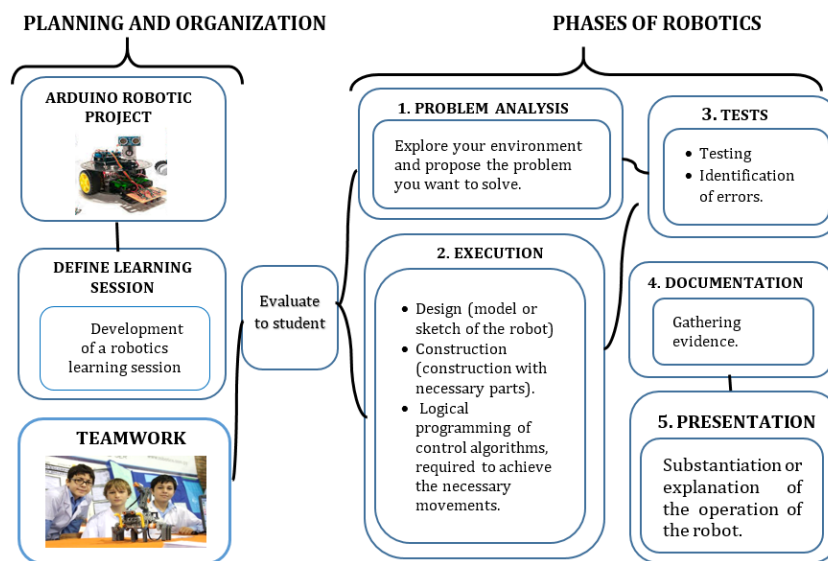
PLANNING AND ORGANIZATION

ARDUINO ROBOTIC PROJECT

DEFINE LEARNING SESSION

Development of a robotics learning session

TEAMWORK

Evaluate to student

PHASES OF ROBOTICS

1. PROBLEM ANALYSIS

Explore your environment and propose the problem you want to solve.

2. EXECUTION

- Design (model or sketch of the robot)
- Construction (construction with necessary parts).
- Logical programming of control algorithms, required to achieve the necessary movements.

3. TESTS

- Testing
- Identification of errors.

4. DOCUMENTATION

Gathering evidence.

5. PRESENTATION

Substantiation or explanation of the operation of the robot.